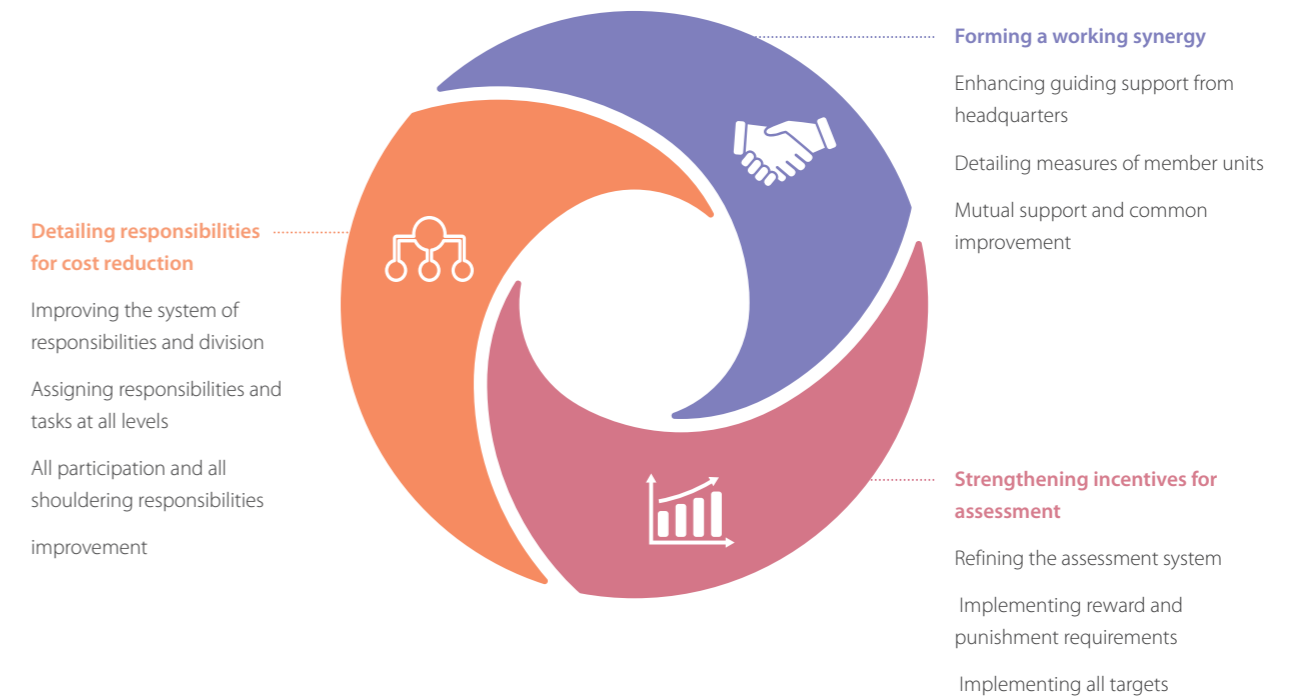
Forming a working synergy

Enhancing guiding support from headquarters

Detailing measures of member units

Mutual support and common improvement

Detailing responsibilities for cost reduction

Improving the system of responsibilities and division

Assigning responsibilities and tasks at all levels

All participation and all shouldering responsibilities

improvement

Strengthening incentives for assessment

Refining the assessment system

Implementing reward and punishment requirements

Implementing all targets